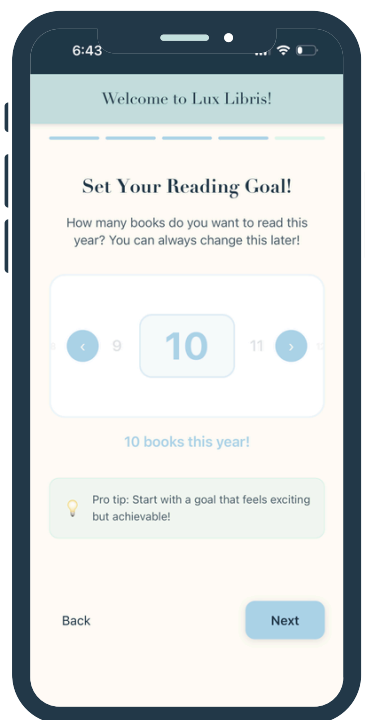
6:43

Welcome to Lux Libris!

Set Your Reading Goal!

How many books do you want to read this year? You can always change this later!

‹ 9 10 11 ›

10 books this year!

Pro tip: Start with a goal that feels exciting but achievable!

Back

Next